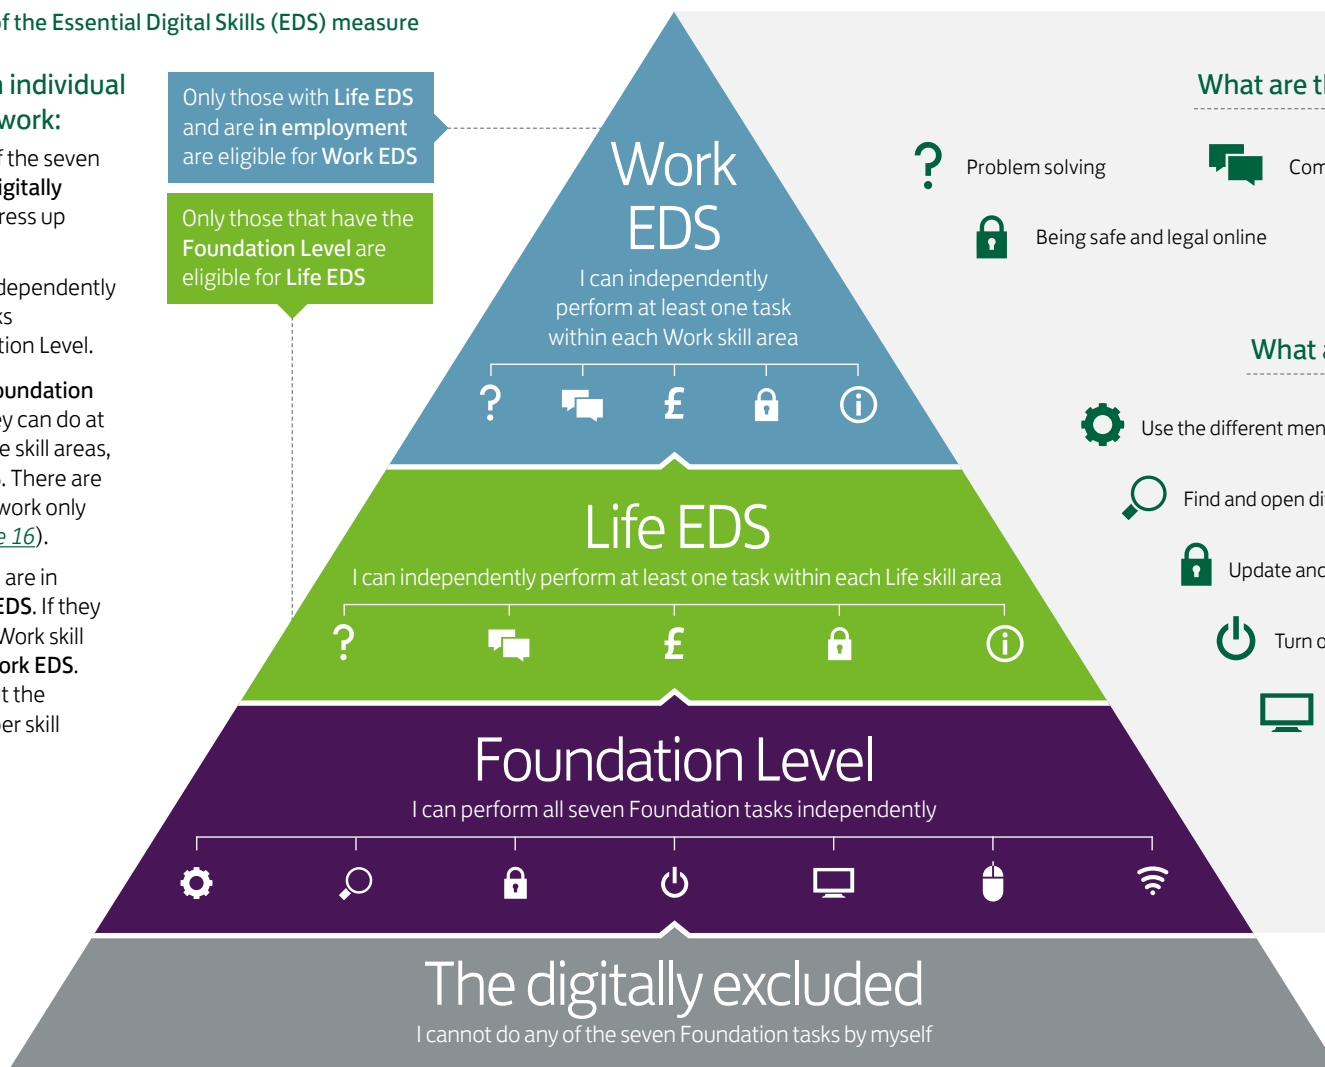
f the Essential Digital Skills (EDS) measure

n individual work:

f the seven igitally ress up

dependently ks tion Level.

oundation y can do at e skill areas, . There are work only e 16).

are in EDS. If they Work skill ork EDS. t the er skill

Only those with Life EDS and are in employment are eligible for Work EDS

Only those that have the Foundation Level are eligible for Life EDS

Work EDS

I can independently perform at least one task within each Work skill area

?

£

Life EDS

I can independently perform at least one task within each Life skill area

?

£

Foundation Level

I can perform all seven Foundation tasks independently

The digitally excluded

I cannot do any of the seven Foundation tasks by myself

What are t

? Problem solving

Com

Being safe and legal online

What a

Use the different men

Find and open di

Update and

Turn o